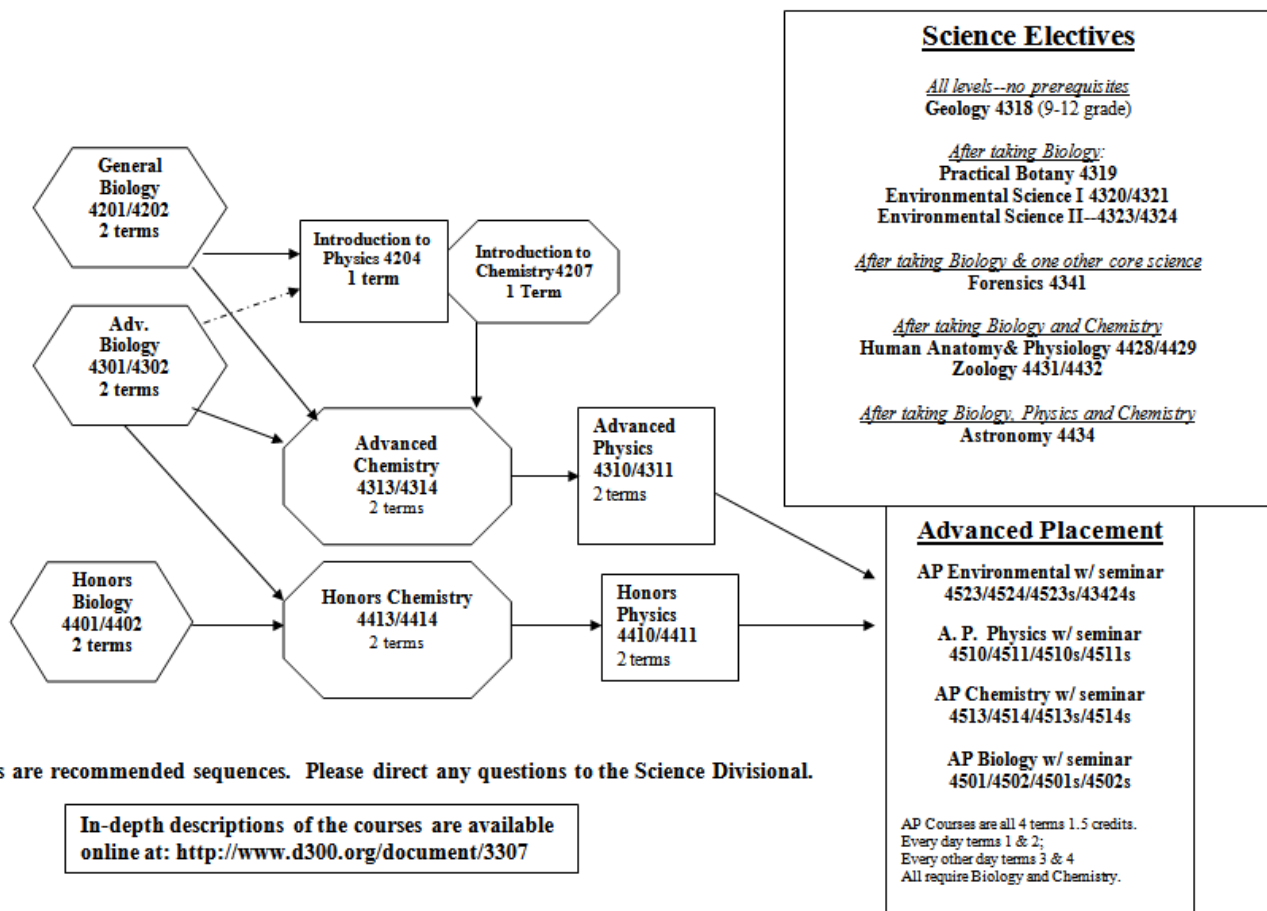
Science Electives

All levels--no prerequisites
Geology 4318 (9-12 grade)

After taking Biology:
Practical Botany 4319
Environmental Science I 4320/4321
Environmental Science II--4323/4324

After taking Biology & one other core science
Forensics 4341

After taking Biology and Chemistry
Human Anatomy& Physiology 4428/4429
Zoology 4431/4432

After taking Biology, Physics and Chemistry
Astronomy 4434

General Biology 4201/4202 2 terms

Introduction to Physics 4204 1 term

Introduction to Chemistry4207 1 Term

Adv. Biology 4301/4302 2 terms

Advanced Chemistry 4313/4314 2 terms

Advanced Physics 4310/4311 2 terms

Honors Biology 4401/4402 2 terms

Honors Chemistry 4413/4414 2 terms

Honors Physics 4410/4411 2 terms

Advanced Placement

AP Environmental w/ seminar 4523/4524/4523s/43424s

A. P. Physics w/ seminar 4510/4511/4510s/4511s

AP Chemistry w/ seminar 4513/4514/4513s/4514s

AP Biology w/ seminar 4501/4502/4501s/4502s

AP Courses are all 4 terms 1.5 credits.
Every day terms 1 & 2;
Every other day terms 3 & 4
All require Biology and Chemistry.

s are recommended sequences. Please direct any questions to the Science Divisional.

In-depth descriptions of the courses are available online at: http://www.d300.org/document/3307